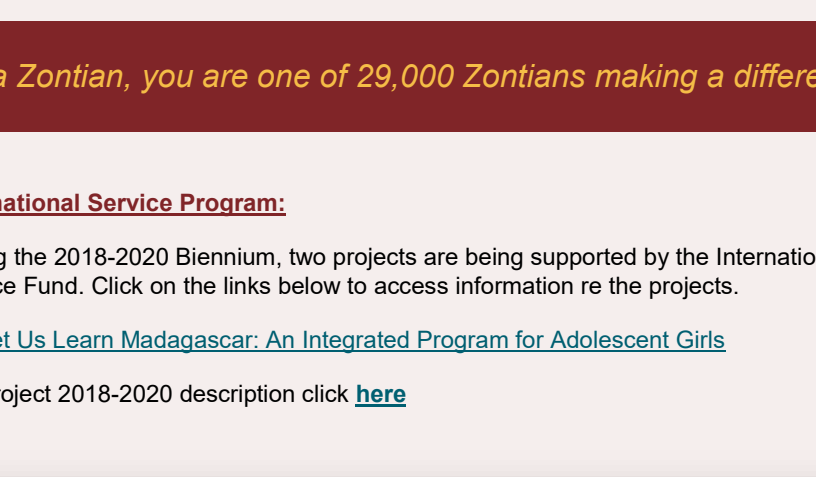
a Zontian, you are one of 29,000 Zontians making a differe

national Service Program:

g the 2018-2020 Biennium, two projects are being supported by the Internatio ce Fund. Click on the links below to access information re the projects.

et Us Learn Madagascar: An Integrated Program for Adolescent Girls

roject 2018-2020 description click **here**